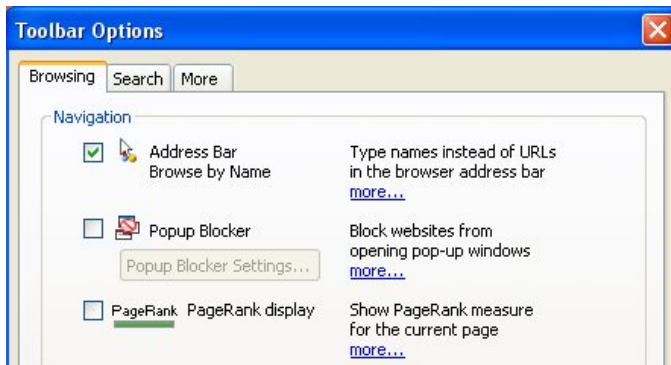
Toolbar Options

Browsing | Search | More

Navigation

Address Bar
Browse by Name

Type names instead of URLs in the browser address bar
more...

Popup Blocker

Popup Blocker Settings...

Block websites from opening pop-up windows
more...

PageRank PageRank display

Show PageRank measure for the current page
more...